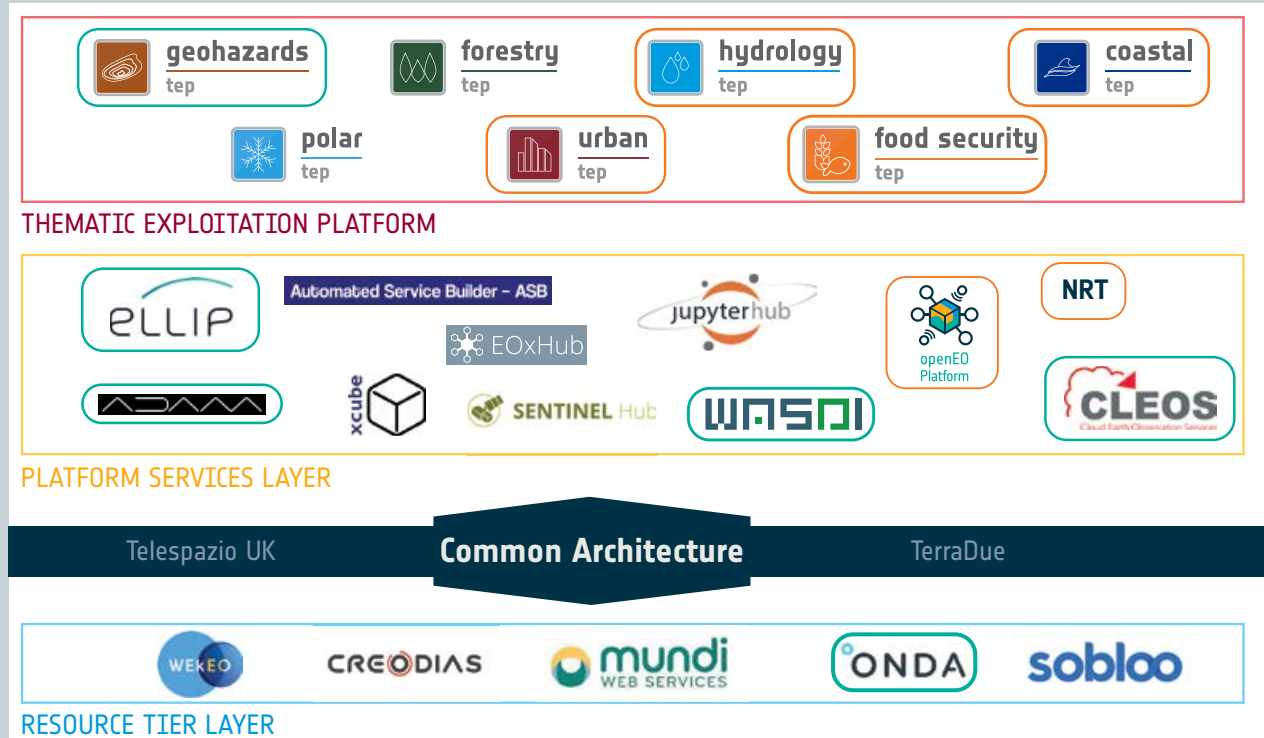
geohazards tep

forestry tep

hydrology tep

coastal tep

polar tep

urban tep

food security tep

THEMATIC EXPLOITATION PLATFORM

ELLIP

Automated Service Builder - ASB

EOxHub

jupyterhub

openEO Platform

NRT

ADAM

xcube

SENTINEL Hub

WASDI

CLEOS
Cloud Earth Observation Services

PLATFORM SERVICES LAYER

Telespazio UK

Common Architecture

TerraDue

WEkEO

CREODIAS

mundi WEB SERVICES

ONDA

sobloo

RESOURCE TIER LAYER